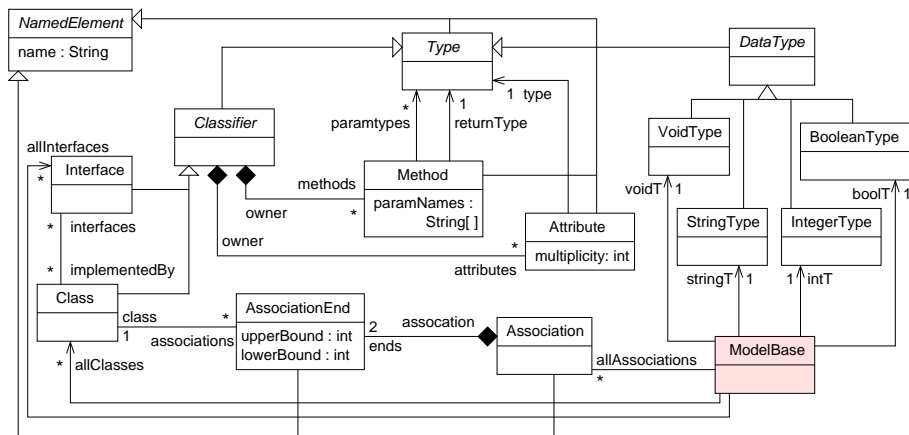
NamedElement
name : String

Type

DataType

Classifier

paramtypes
*
1
returnType
1 type

VoidType

BooleanType

allInterfaces
*
Interface

methods
Method
paramNames : String[ ]

owner
*

voidT 1

boolT 1

*
interfaces

owner

*
Attribute
multiplicity: int

StringType

IntegerType

*
implementedBy

attributes

stringT 1

1 intT

Class
class
1

*
associations

AssociationEnd
upperBound : int
lowerBound : int

2
ends

assocation

Association

allAssociations
*

ModelBase

*
allClasses